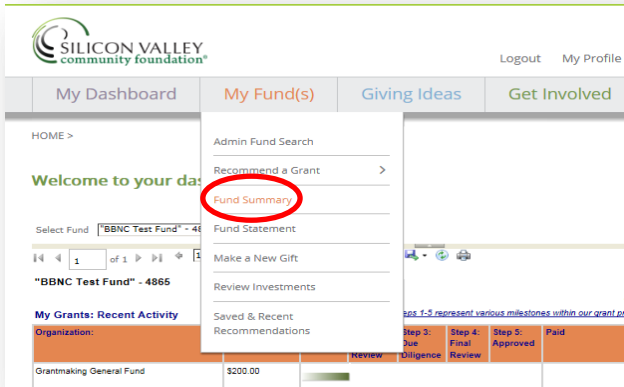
SILICON VALLEY community foundation®

Logout My Profile

My Dashboard My Fund(s) Giving Ideas Get Involved

HOME >

Admin Fund Search
Recommend a Grant >
Fund Summary
Fund Statement
Make a New Gift
Review Investments
Saved & Recent Recommendations

Welcome to your das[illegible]

Select Fund "BBNC Test Fund" - 48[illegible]

1 of 1

"BBNC Test Fund" - 4865

My Grants: Recent Activity

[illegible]eps 1-5 represent various milestones within our grant pr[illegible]

| Organization: | | | Review | Step 3: Due Diligence | Step 4: Final Review | Step 5: Approved | Paid |
|---|---|---|---|---|---|---|---|
| Grantmaking General Fund | $200.00 | | | | | | |